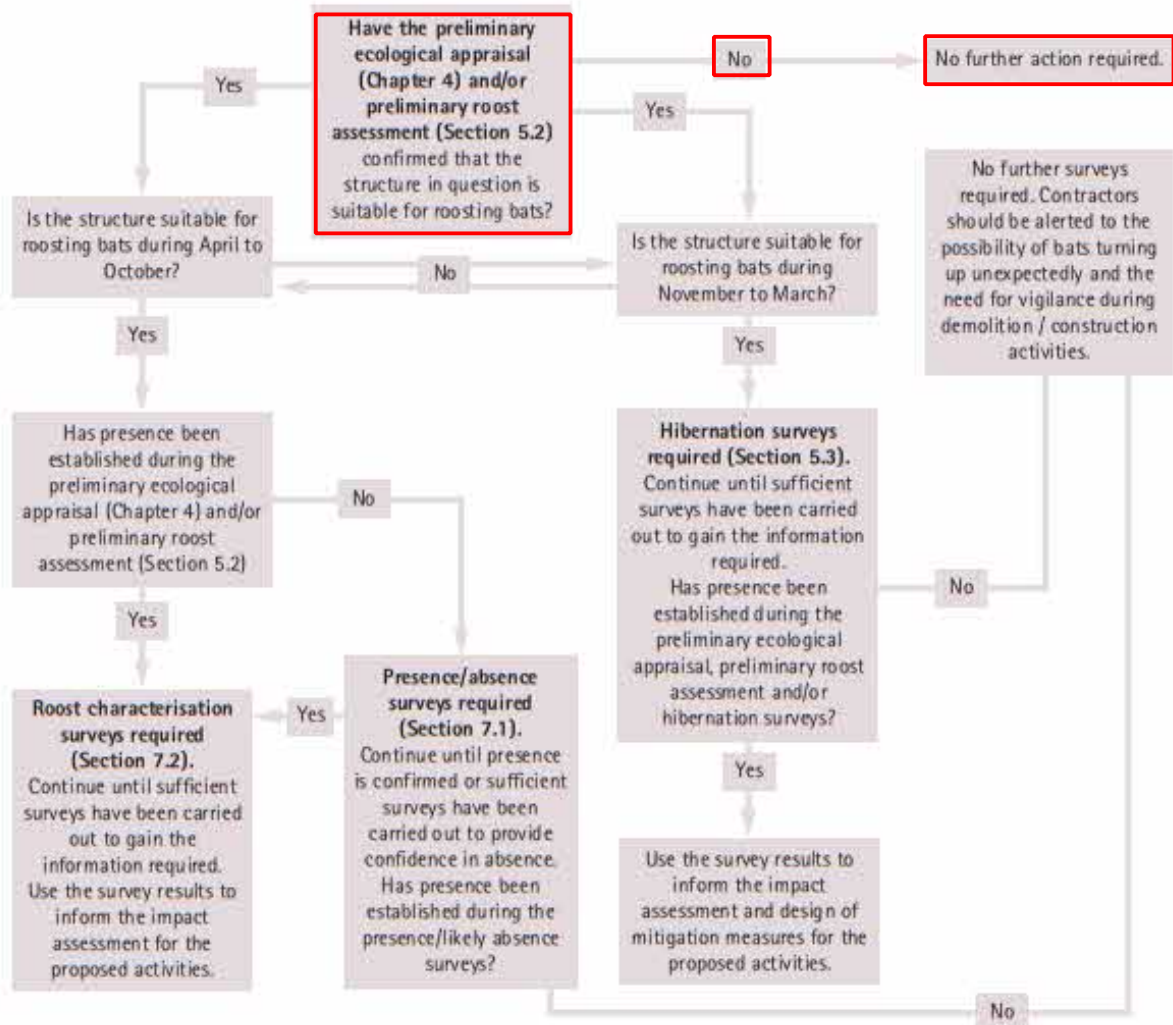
**Have the preliminary ecological appraisal (Chapter 4) and/or preliminary roost assessment (Section 5.2)** confirmed that the structure in question is suitable for roosting bats?

No

No further action required.

Yes

Yes

Is the structure suitable for roosting bats during April to October?

No

Is the structure suitable for roosting bats during November to March?

No further surveys required. Contractors should be alerted to the possibility of bats turning up unexpectedly and the need for vigilance during demolition / construction activities.

Yes

Yes

Has presence been established during the preliminary ecological appraisal (Chapter 4) and/or preliminary roost assessment (Section 5.2)

No

**Hibernation surveys required (Section 5.3).** Continue until sufficient surveys have been carried out to gain the information required. Has presence been established during the preliminary ecological appraisal, preliminary roost assessment and/or hibernation surveys?

No

Yes

**Roost characterisation surveys required (Section 7.2).** Continue until sufficient surveys have been carried out to gain the information required. Use the survey results to inform the impact assessment for the proposed activities.

Yes

**Presence/absence surveys required (Section 7.1).** Continue until presence is confirmed or sufficient surveys have been carried out to provide confidence in absence. Has presence been established during the presence/likely absence surveys?

Yes

Use the survey results to inform the impact assessment and design of mitigation measures for the proposed activities.

No